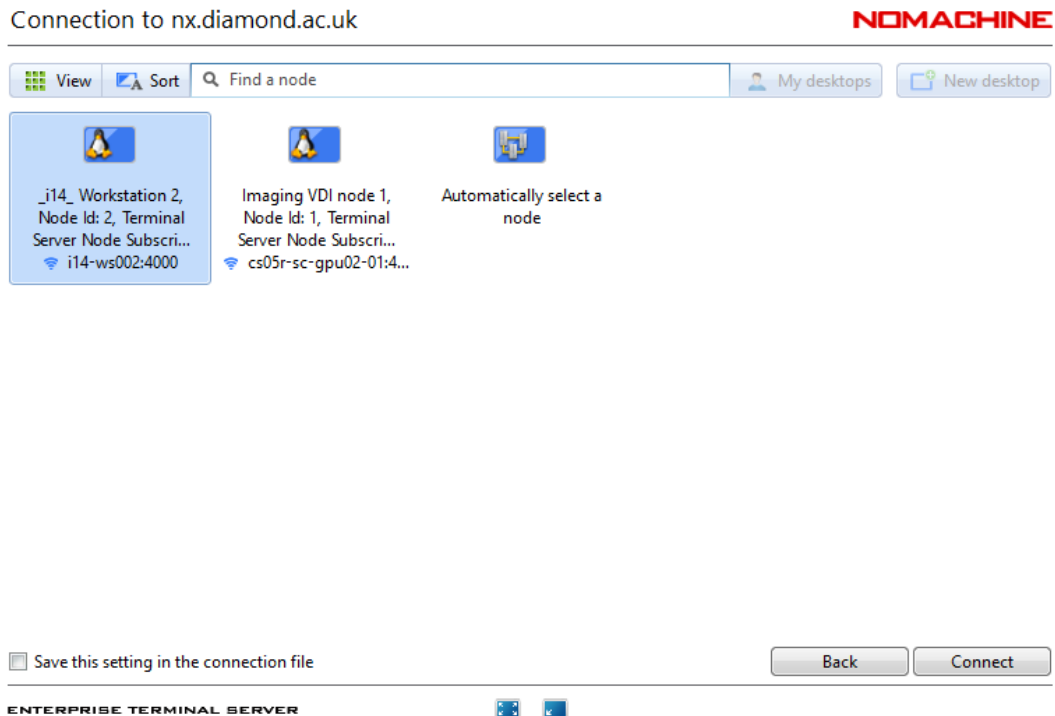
Connection to nx.diamond.ac.uk

NOMACHINE

View Sort Find a node My desktops New desktop

_i14_ Workstation 2, Node Id: 2, Terminal Server Node Subscri... i14-ws002:4000

Imaging VDI node 1, Node Id: 1, Terminal Server Node Subscri... cs05r-sc-gpu02-01:4...

Automatically select a node

Save this setting in the connection file

Back

Connect

ENTERPRISE TERMINAL SERVER